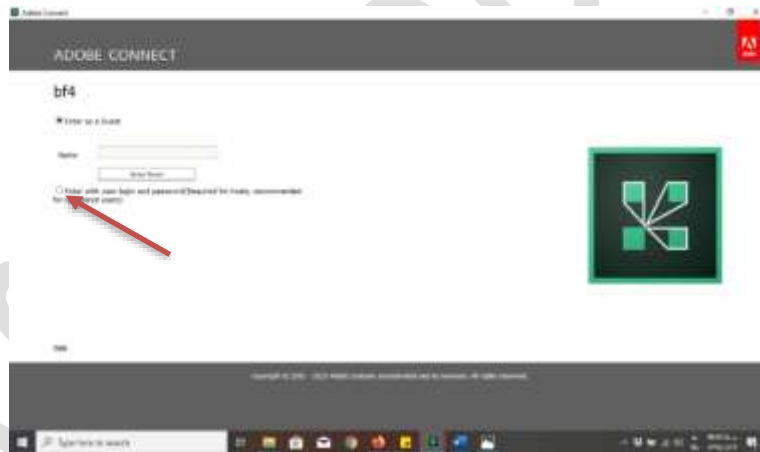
Adobe Connect

ADOBE CONNECT

bf4

Enter as a Guest

Name

Enter Room

Enter with your login and password (Required for hosts, recommended for registered users)

Help

Copyright © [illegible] Adobe Systems Incorporated and its licensors. All rights reserved.

Type here to search